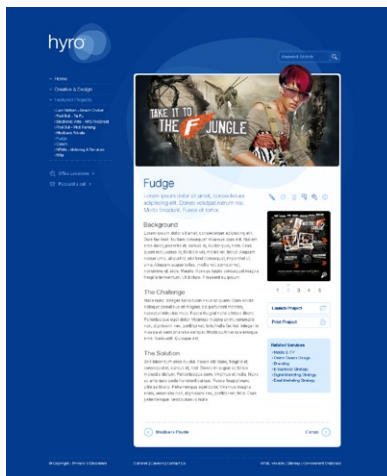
hyro

Keyword Search

» Home
» Creative & Design
» Featured Projects

Fudge

Lorem ipsum dolor sit amet, consectetuer adipiscing elit. Donec volutpat rutrum nisi. Morbi tincidunt. Fusce sit tortor.

Background

The Challenge

The Solution

TAKE IT TO THE F JUNGLE

1 2 3 4 5

Launch Project

Print Project

Related Services

Office Locations »

Request a call »

Modbury Foods

Coran

© Copyright | Privacy | Disclaimer